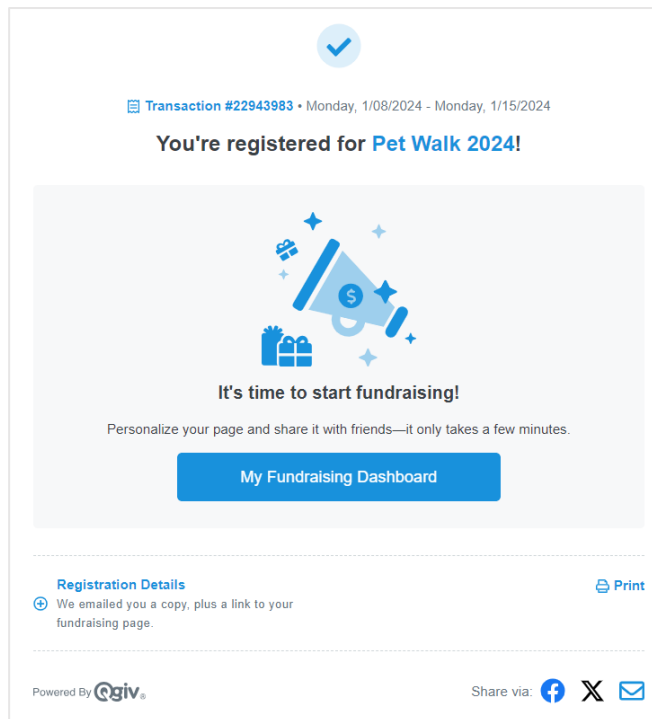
Transaction #22943983 • Monday, 1/08/2024 - Monday, 1/15/2024

You're registered for Pet Walk 2024!

$

It's time to start fundraising!

Personalize your page and share it with friends—it only takes a few minutes.

My Fundraising Dashboard

Registration Details
We emailed you a copy, plus a link to your fundraising page.

Print

Powered By Qgiv

Share via: